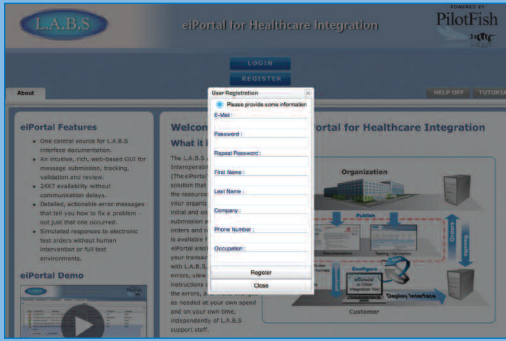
L.A.B.S

eiPortal for Healthcare Integration

POWERED BY

PilotFish

LOGIN

REGISTER

About

HELP OFF

TUTORI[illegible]

eiPortal Features

One central source for L.A.B.S interface documentation.

An intuitive, rich, web-based GUI for message submission, tracking, validation and review.

24X7 availability without communication delays.

Detailed, actionable error messages that tell you how to fix a problem not just that one occurred.

Simulated responses to electronic test orders without human intervention or full test environments.

eiPortal Demo

Welco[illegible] ortal for Healthcare Integration

What i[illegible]

Organization

Customer

User Registration

Please provide some information

E-Mail :

Password :

Repeat Password :

First Name :

Last Name :

Company :

Phone Number :

Occupation :

Register

Close